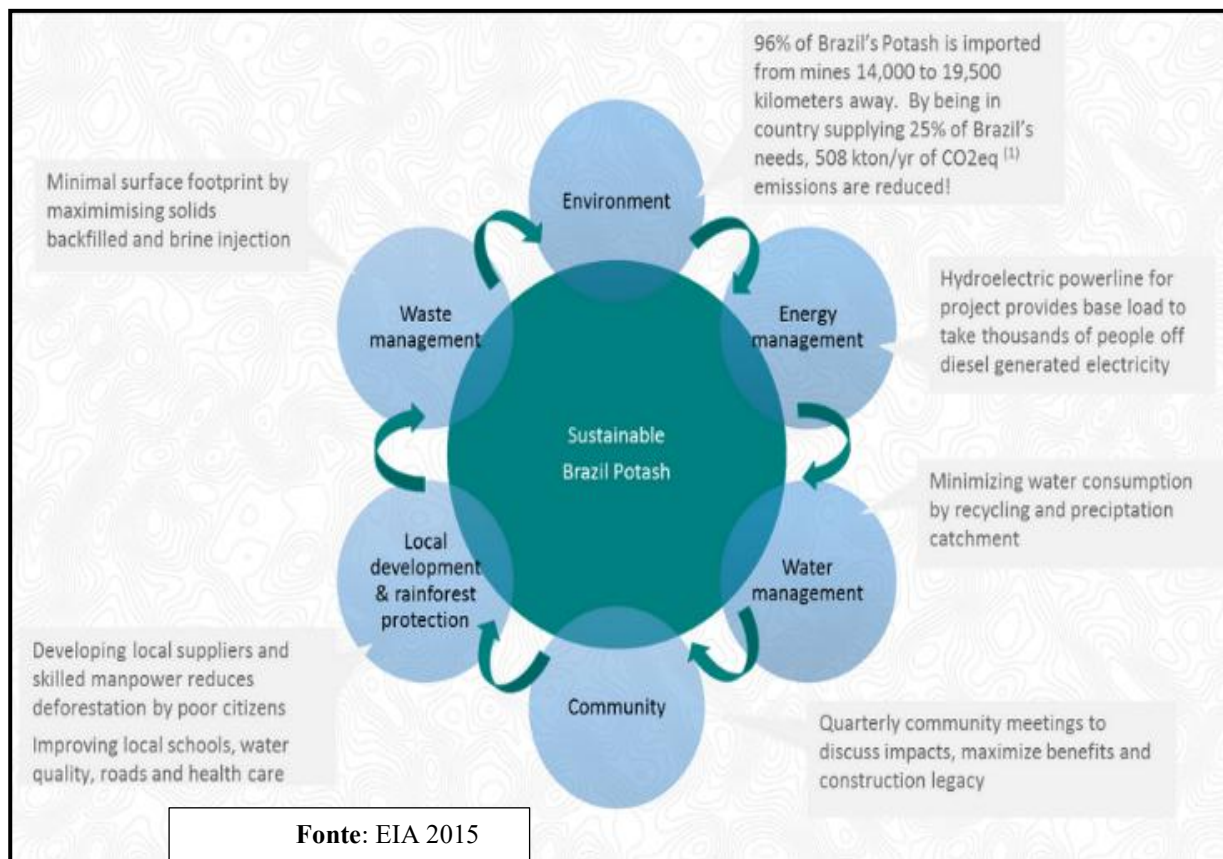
96% of Brazil's Potash is imported from mines 14,000 to 19,500 kilometers away. By being in country supplying 25% of Brazil's needs, 508 kton/yr of CO2eq $^{(1)}$ emissions are reduced!

Minimal surface footprint by maximimising solids backfilled and brine injection

Environment

Energy management

Hydroelectric powerline for project provides base load to take thousands of people off diesel generated electricity

Waste management

Sustainable Brazil Potash

Minimizing water consumption by recycling and preciptation catchment

Water management

Local development & rainforest protection

Community

Developing local suppliers and skilled manpower reduces deforestation by poor citizens

Improving local schools, water quality, roads and health care

Quarterly community meetings to discuss impacts, maximize benefits and construction legacy

**Fonte**: EIA 2015